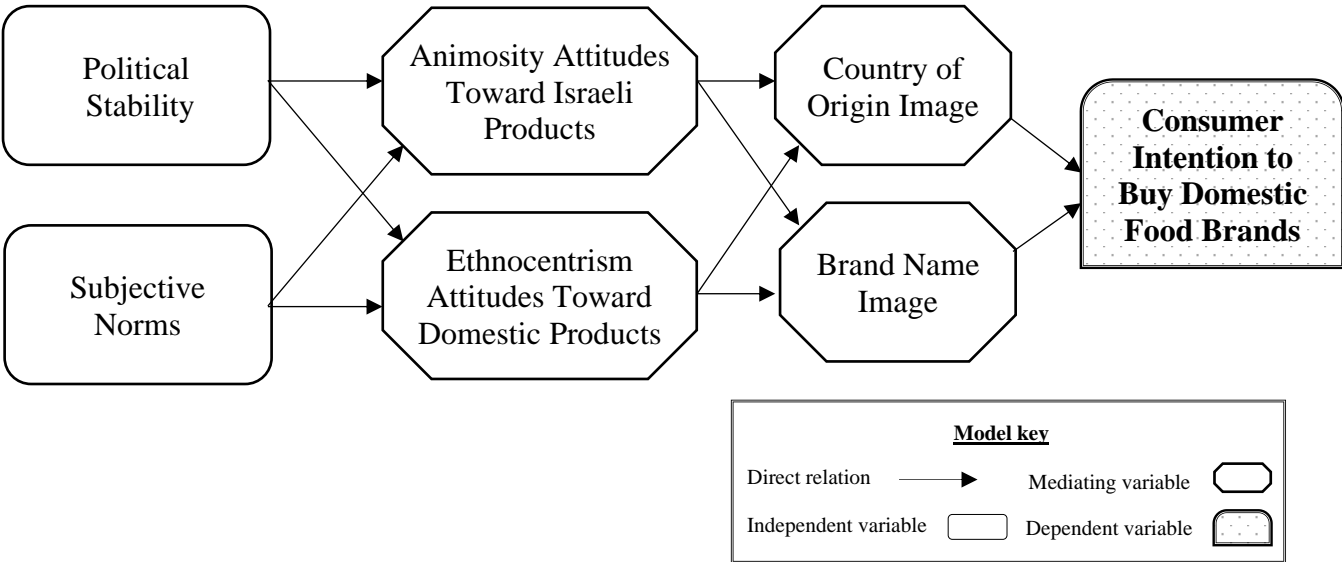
Political Stability

Subjective Norms

Animosity Attitudes Toward Israeli Products

Ethnocentrism Attitudes Toward Domestic Products

Country of Origin Image

Brand Name Image

**Consumer Intention to Buy Domestic Food Brands**

**Model key**

Direct relation

Mediating variable

Independent variable

Dependent variable